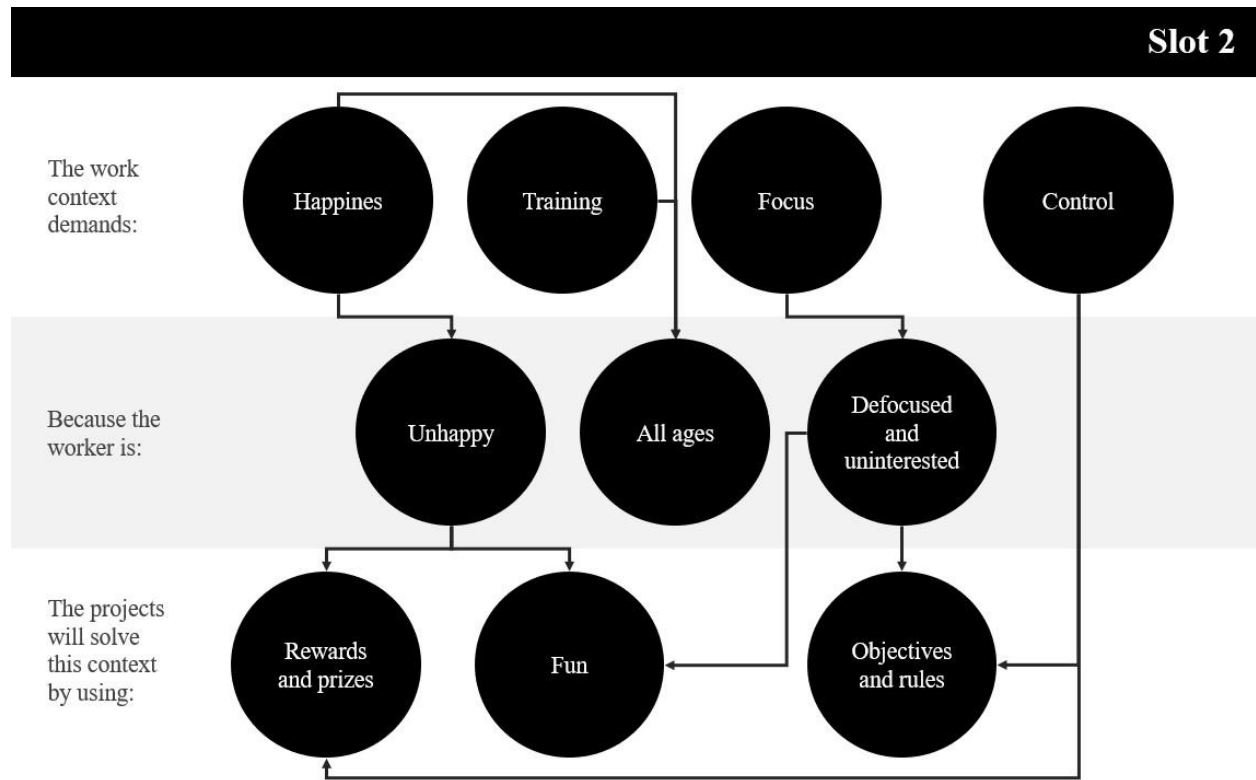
Slot 2

The work context demands:

Happines

Training

Focus

Control

Because the worker is:

Unhappy

All ages

Defocused and uninterested

The projects will solve this context by using:

Rewards and prizes

Fun

Objectives and rules